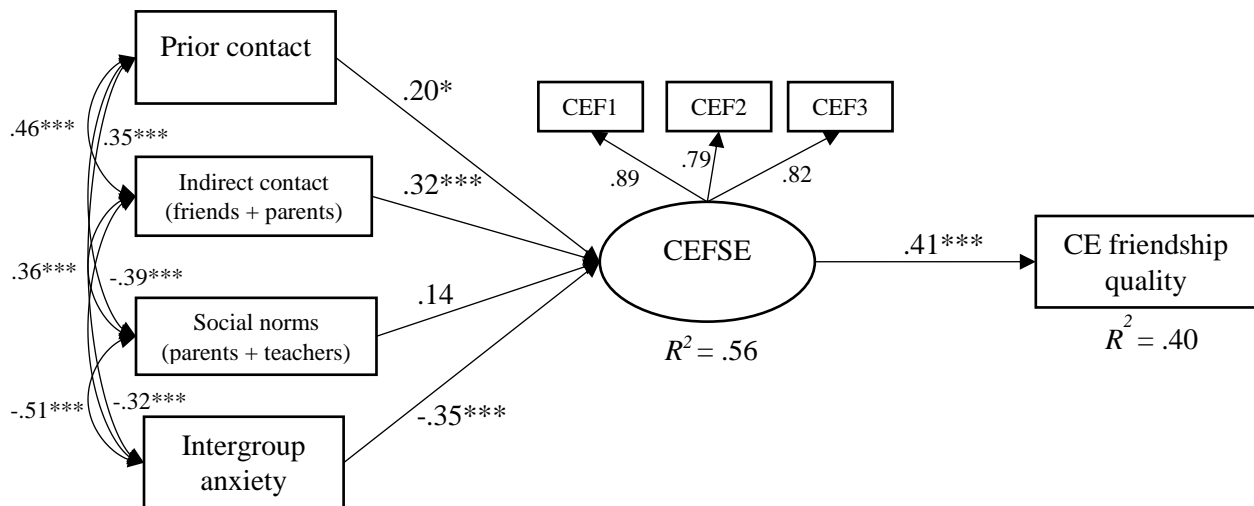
Prior contact

.46***

.35***

Indirect contact (friends + parents)

.36***

-.39***

Social norms (parents + teachers)

-.51***

-.32***

Intergroup anxiety

.20*

.32***

.14

-.35***

CEF1

CEF2

CEF3

.89

.79

.82

CEFSE

$R^2 = .56$

.41***

CE friendship quality

$R^2 = .40$